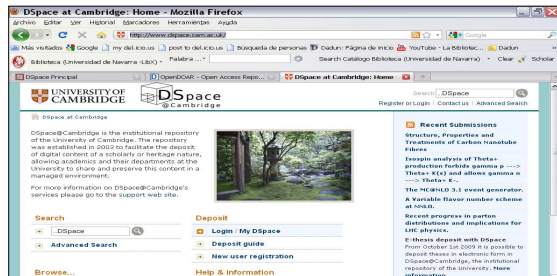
DSpace at Cambridge: Home - Mozilla Firefox

Archivo Editar Ver Historial Marcadores Herramientas Ayuda

http://www.dspace.cam.ac.uk/

Google

Más visitados Google my del.icio.us post to del.icio.us Búsqueda de personas Dadun: Página de inicio YouTube - La Bibliotec... Dadun

Biblioteca (Universidad de Navarra -LibX) Palabra ... Search Catálogo Biblioteca (Universidad de Navarra) Clear Scholar

DSpace Principal

OpenDOAR - Open Access Repo...

DSpace at Cambridge: Home

UNIVERSITY OF CAMBRIDGE

DSpace @Cambridge

Search ..DSpace

Register or Login | Contact us | Advanced Search

DSpace at Cambridge

DSpace@Cambridge is the institutional repository of the University of Cambridge. The repository was established in 2003 to facilitate the deposit of digital content of a scholarly or heritage nature, allowing academics and their departments at the University to share and preserve this content in a managed environment.

For more information on DSpace@Cambridge's services please go to the support web site.

Recent Submissions

Structure, Properties and Treatments of Carbon Nanotube Fibres

Isospin analysis of Theta+ production forbids gamma p ---> Theta+ K(s) and allows gamma n ---> Theta+ K-

The MC@NLO 3.1 event generator.

A Variable flavor number scheme at NNLO.

Recent progress in parton distributions and implications for LHC physics.

E-thesis deposit with DSpace

From October 1st 2009 it is possible to deposit theses in electronic form in DSpace@Cambridge, the institutional repository of the University. More information

Search

..DSpace

Advanced Search

Deposit

Login / My DSpace

Deposit guide

New user registration

Browse...

Help & information